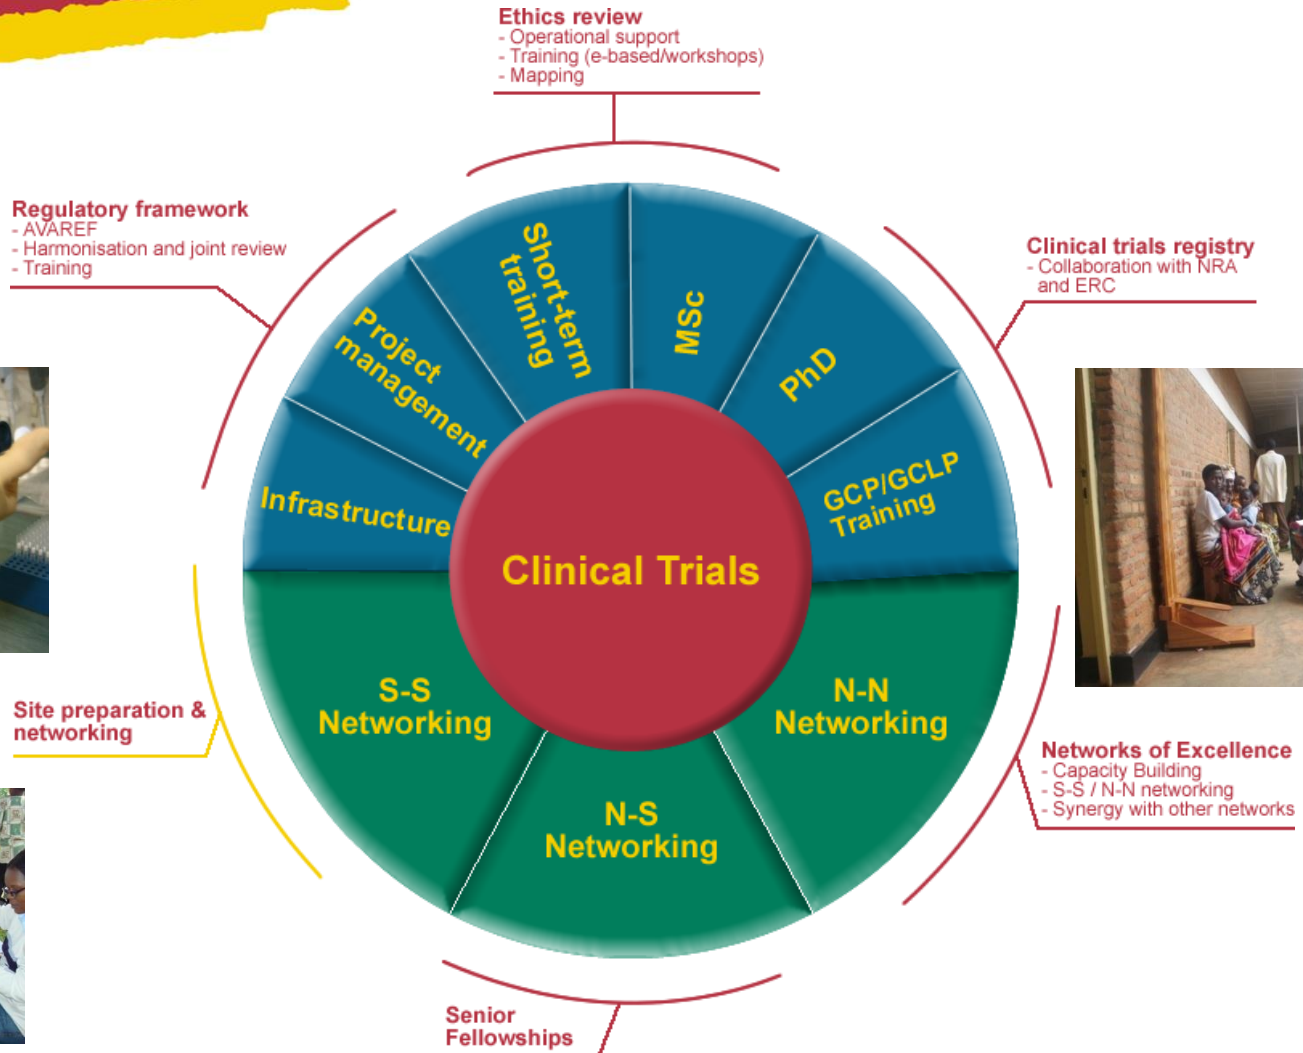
Ethics review
- Operational support
- Training (e-based/workshops)
- Mapping

Regulatory framework
- AVAREF
- Harmonisation and joint review
- Training

Clinical trials registry
- Collaboration with NRA and ERC

Short-term training

MSc

PhD

Project management

GCP/GCLP Training

Infrastructure

Clinical Trials

S-S Networking

N-N Networking

N-S Networking

Site preparation & networking

Networks of Excellence
- Capacity Building
- S-S / N-N networking
- Synergy with other networks

Senior Fellowships